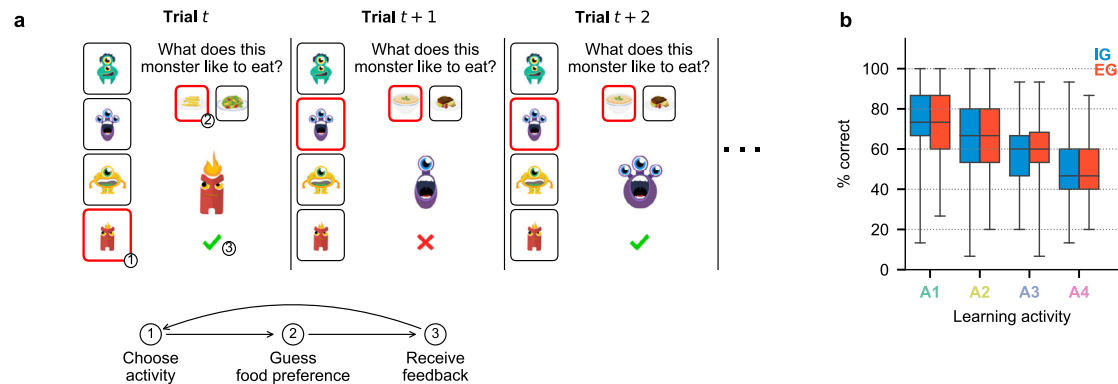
a

Trial $t$

What does this monster like to eat?

2

3

1

Trial $t+1$

What does this monster like to eat?

Trial $t+2$

What does this monster like to eat?

. . .

1 Choose activity

2 Guess food preference

3 Receive feedback

b

IG
EG

% correct

100
80
60
40
20
0

A1 A2 A3 A4

Learning activity